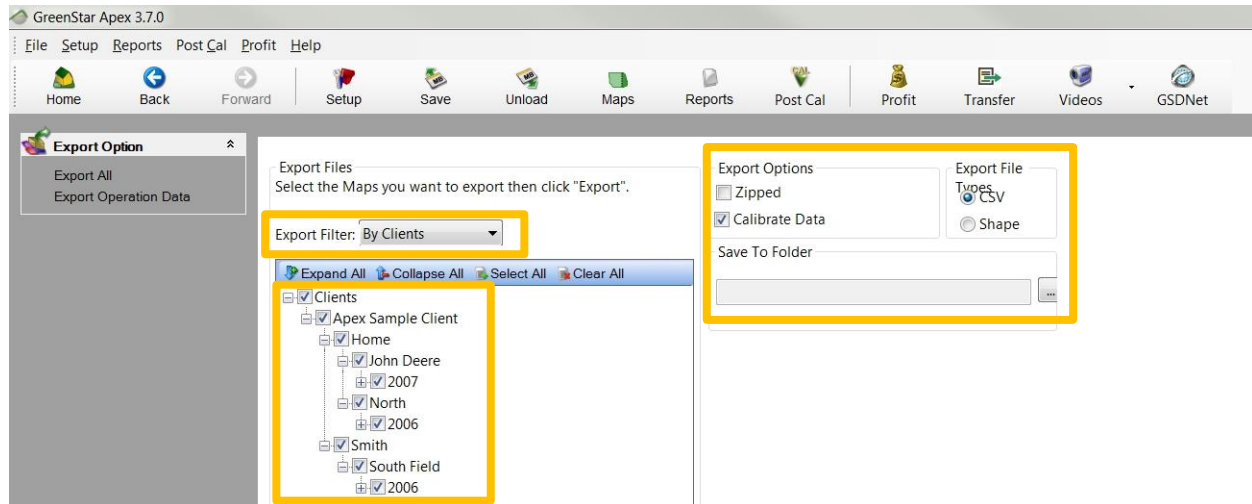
GreenStar Apex 3.7.0

File Setup Reports Post Cal Profit Help

Home Back Forward Setup Save Unload Maps Reports Post Cal Profit Transfer Videos GSDNet

Export Option

Export All
Export Operation Data

Export Files
Select the Maps you want to export then click "Export".

Export Filter: By Clients

Expand All Collapse All Select All Clear All

Clients
Apex Sample Client
Home
John Deere
2007
North
2006
Smith
South Field
2006

Export Options
Zipped
Calibrate Data

Export File Types
CSV
Shape

Save To Folder

...